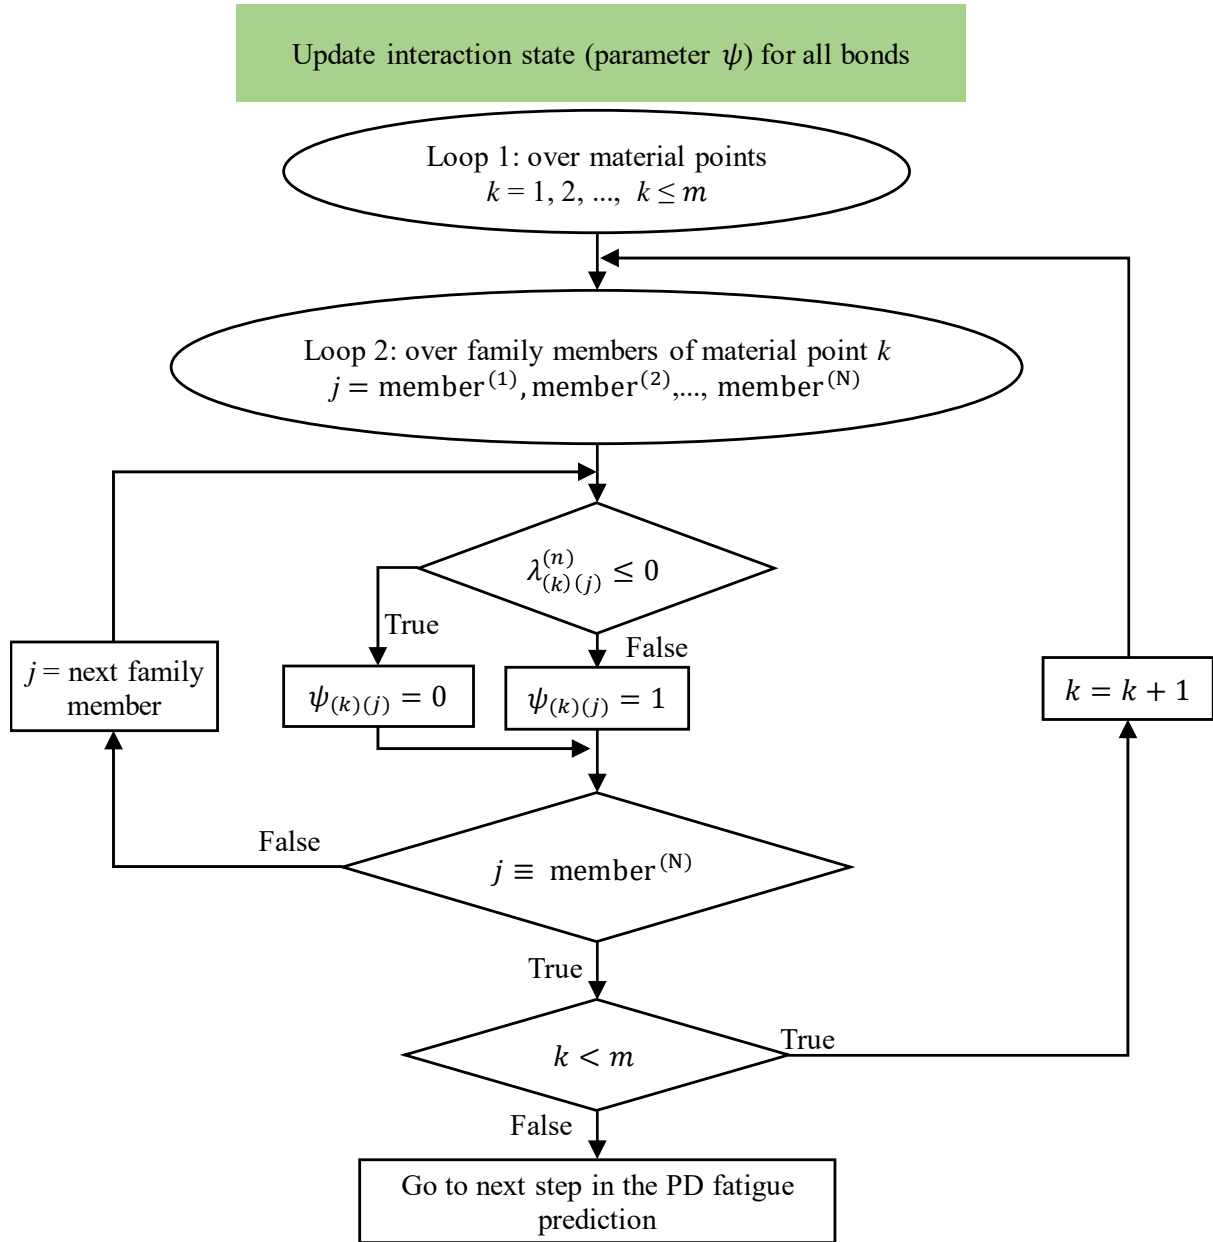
Update interaction state (parameter $\psi$) for all bonds

Loop 1: over material points
$k = 1, 2, ..., k \leq m$

Loop 2: over family members of material point $k$
$j =$ member$^{(1)}$, member$^{(2)}$,..., member$^{(N)}$

$\lambda_{(k)(j)}^{(n)} \leq 0$

True

False

$j =$ next family member

$\psi_{(k)(j)} = 0$

$\psi_{(k)(j)} = 1$

$k = k + 1$

False

$j \equiv$ member$^{(N)}$

True

$k < m$

True

False

Go to next step in the PD fatigue prediction